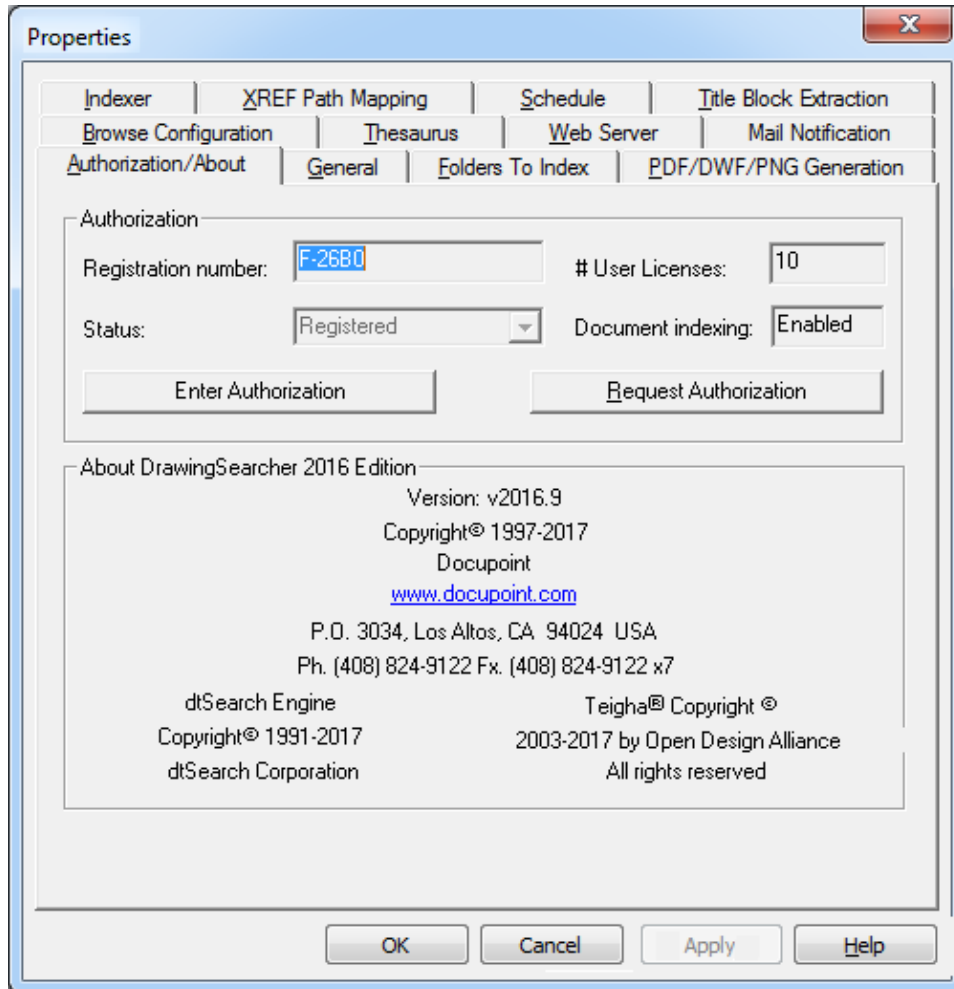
Properties

Indexer | XREF Path Mapping | Schedule | Title Block Extraction
Browse Configuration | Thesaurus | Web Server | Mail Notification
Authorization/About | General | Folders To Index | PDF/DWF/PNG Generation

Authorization
Registration number: F-26B0
# User Licenses: 10
Status: Registered
Document indexing: Enabled
Enter Authorization
Request Authorization

About DrawingSearcher 2016 Edition
Version: v2016.9
Copyright© 1997-2017
Docupoint
www.docupoint.com
P.O. 3034, Los Altos, CA 94024 USA
Ph. (408) 824-9122 Fx. (408) 824-9122 x7

dtSearch Engine
Copyright© 1991-2017
dtSearch Corporation

Teigha® Copyright ©
2003-2017 by Open Design Alliance
All rights reserved

OK
Cancel
Apply
Help